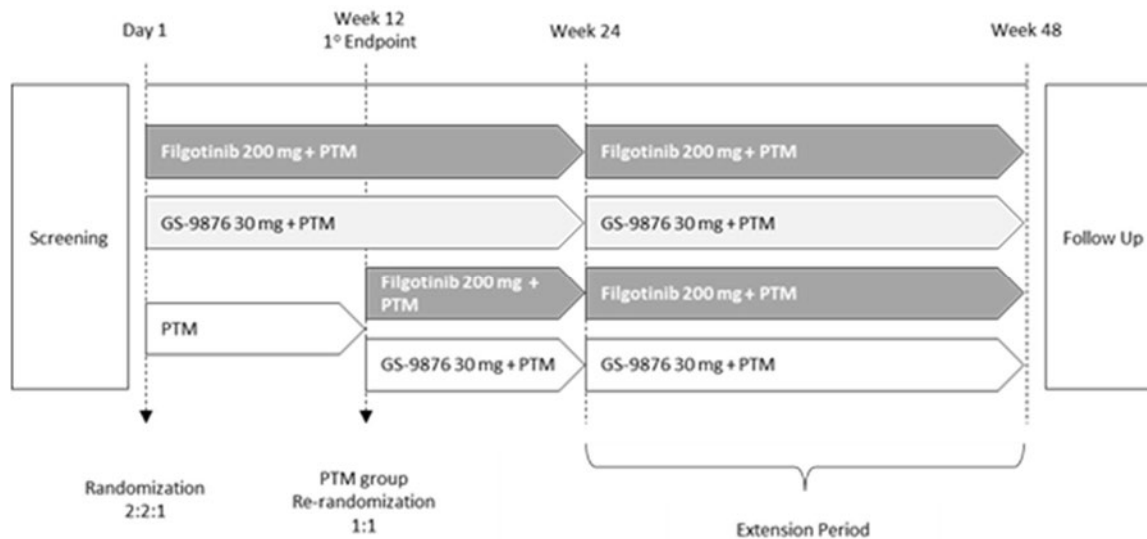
Day 1

Week 12
1° Endpoint

Week 24

Week 48

Screening

Filgotinib 200 mg + PTM

Filgotinib 200 mg + PTM

GS-9876 30 mg + PTM

GS-9876 30 mg + PTM

PTM

Filgotinib 200 mg + PTM

Filgotinib 200 mg + PTM

GS-9876 30 mg + PTM

GS-9876 30 mg + PTM

Follow Up

Randomization
2:2:1

PTM group
Re-randomization
1:1

Extension Period